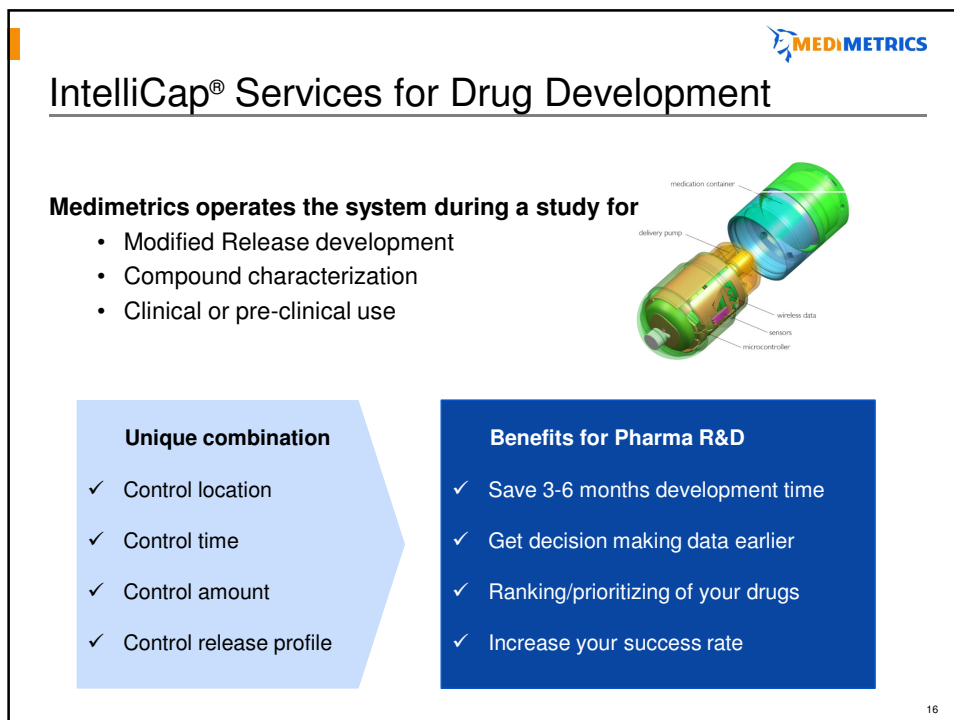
MEDIMETRICS

IntelliCap® Services for Drug Development

Medimetrics operates the system during a study for
• Modified Release development
• Compound characterization
• Clinical or pre-clinical use

medication container
delivery pump
wireless data
sensors
microcontroller

Unique combination
✓ Control location
✓ Control time
✓ Control amount
✓ Control release profile

Benefits for Pharma R&D
✓ Save 3-6 months development time
✓ Get decision making data earlier
✓ Ranking/prioritizing of your drugs
✓ Increase your success rate

16